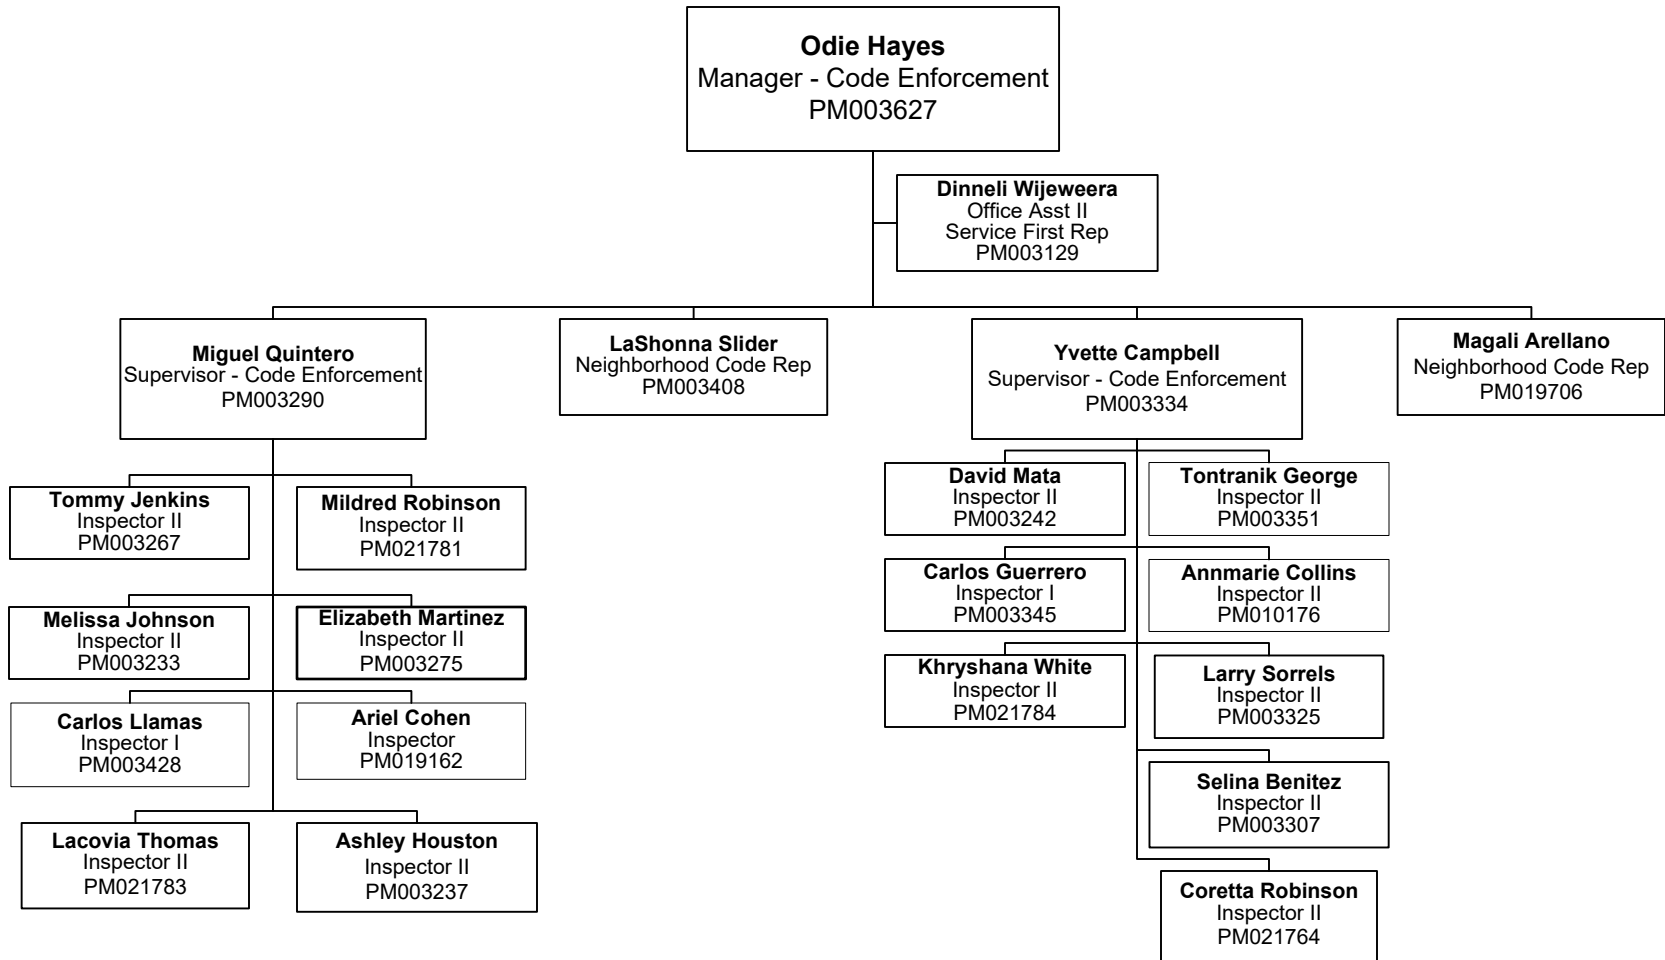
**Odie Hayes**
Manager - Code Enforcement
PM003627

**Dinneli Wijeweera**
Office Asst II
Service First Rep
PM003129

**Miguel Quintero**
Supervisor - Code Enforcement
PM003290

**LaShonna Slider**
Neighborhood Code Rep
PM003408

**Yvette Campbell**
Supervisor - Code Enforcement
PM003334

**Magali Arellano**
Neighborhood Code Rep
PM019706

**Tommy Jenkins**
Inspector II
PM003267

**Mildred Robinson**
Inspector II
PM021781

**Melissa Johnson**
Inspector II
PM003233

**Elizabeth Martinez**
Inspector II
PM003275

**Carlos Llamas**
Inspector I
PM003428

**Ariel Cohen**
Inspector
PM019162

**Lacovia Thomas**
Inspector II
PM021783

**Ashley Houston**
Inspector II
PM003237

**David Mata**
Inspector II
PM003242

**Tontranik George**
Inspector II
PM003351

**Carlos Guerrero**
Inspector I
PM003345

**Annmarie Collins**
Inspector II
PM010176

**Khryshana White**
Inspector II
PM021784

**Larry Sorrels**
Inspector II
PM003325

**Selina Benitez**
Inspector II
PM003307

**Coretta Robinson**
Inspector II
PM021764